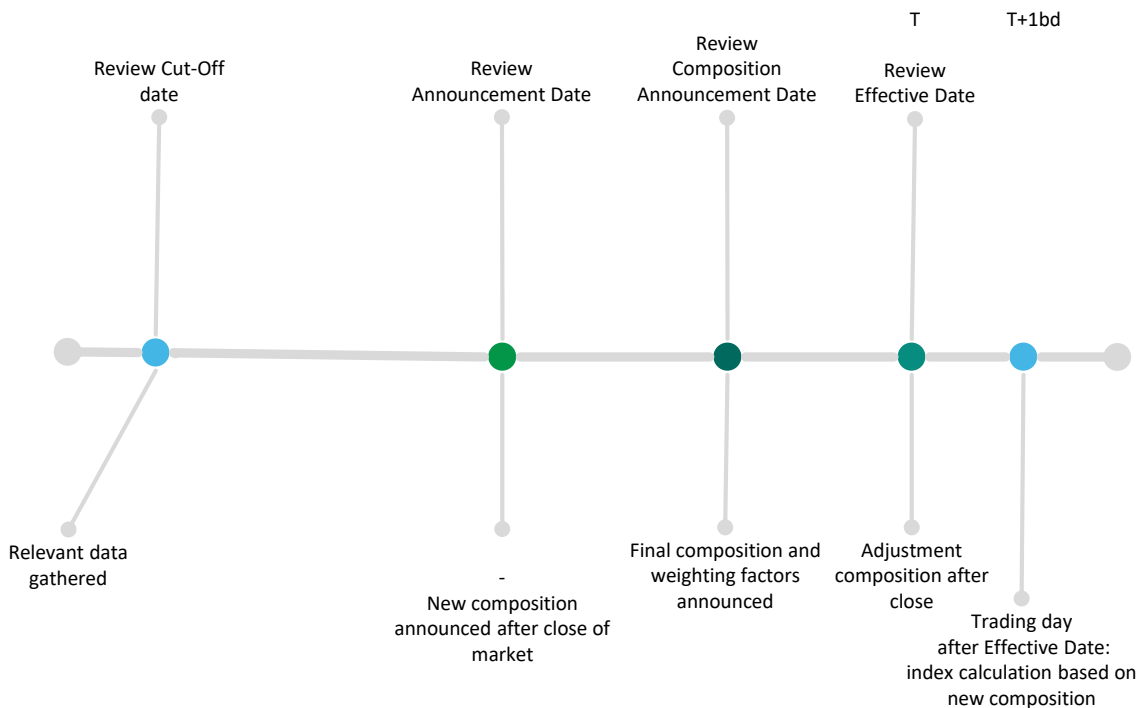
T

T+1bd

Review Cut-Off date

Review Announcement Date

Review Composition Announcement Date

Review Effective Date

Relevant data gathered

-
New composition announced after close of market

Final composition and weighting factors announced

Adjustment composition after close

Trading day after Effective Date: index calculation based on new composition